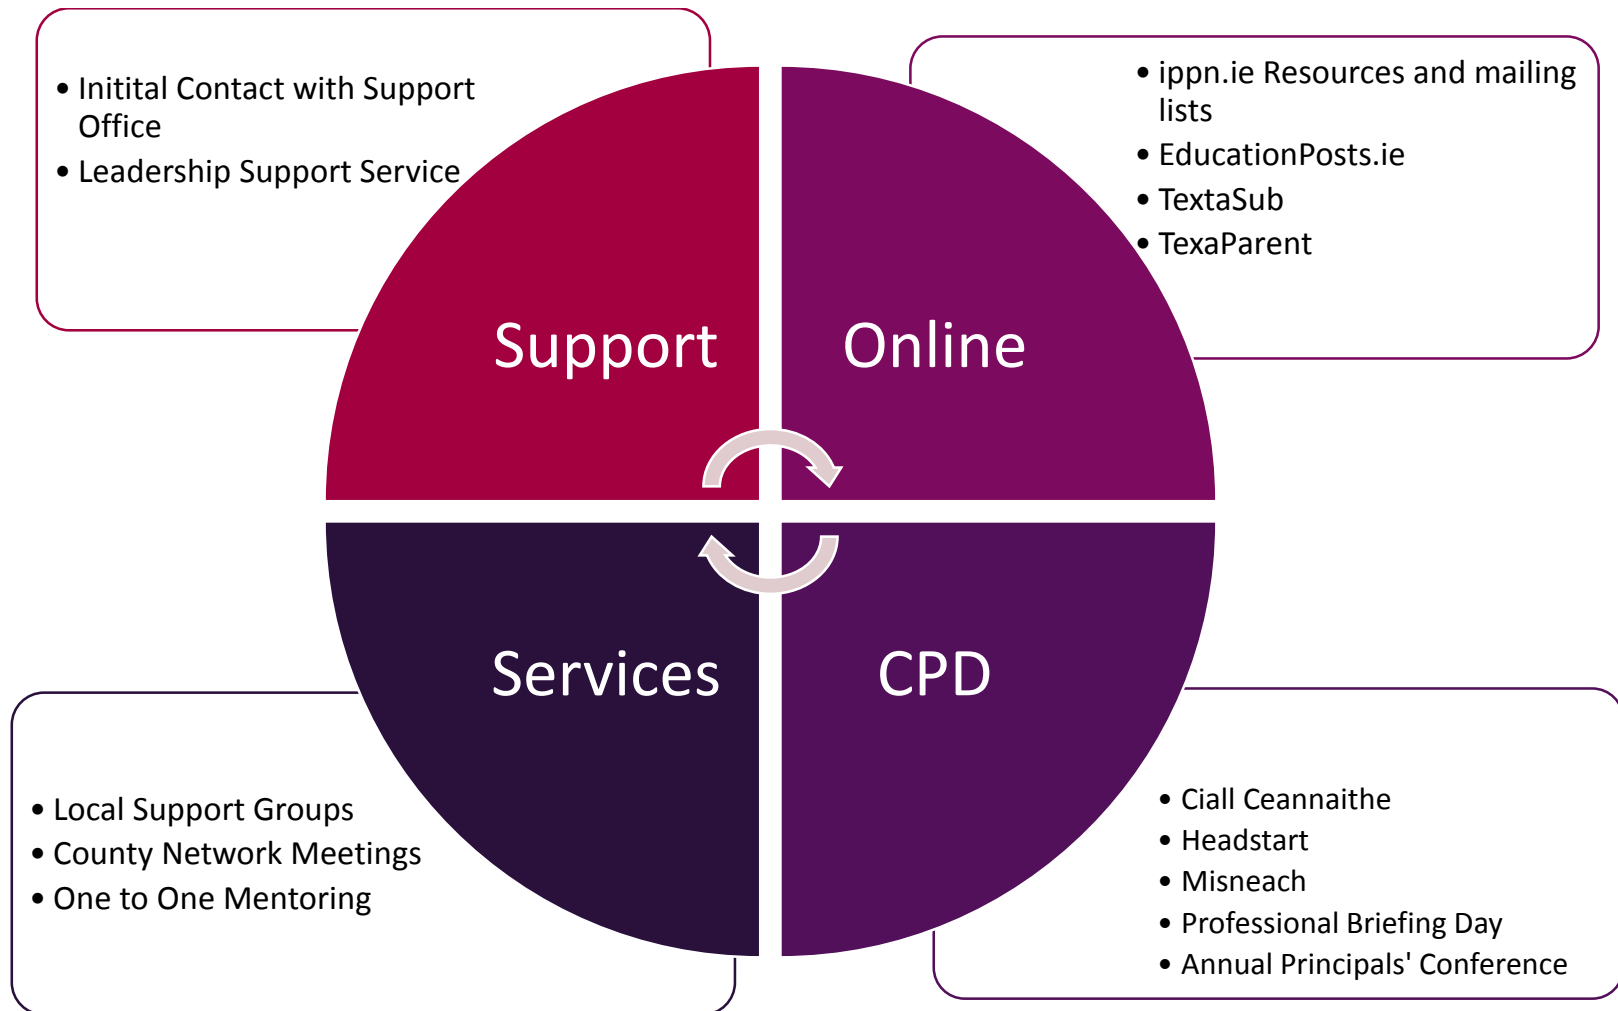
• Initital Contact with Support Office
• Leadership Support Service

• ippn.ie Resources and mailing lists
• EducationPosts.ie
• TextaSub
• TexaParent

Support

Online

Services

CPD

• Local Support Groups
• County Network Meetings
• One to One Mentoring

• Ciall Ceannaithe
• Headstart
• Misneach
• Professional Briefing Day
• Annual Principals' Conference